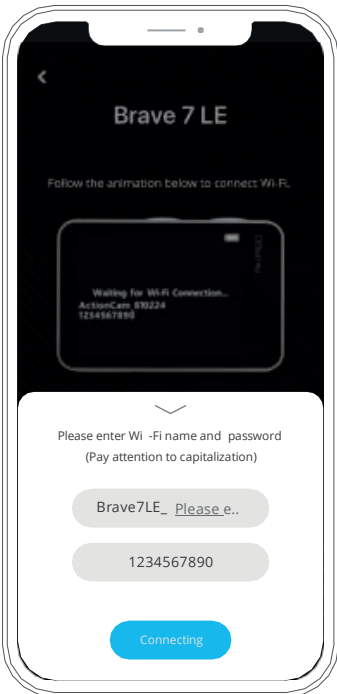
Brave 7 LE

Follow the animation below to connect Wi-Fi.

Waiting for Wi-Fi Connection...
ActionCam 810224
1234567890

Please enter Wi -Fi name and password
(Pay attention to capitalization)

Brave7LE_ Please e..

1234567890

Connecting